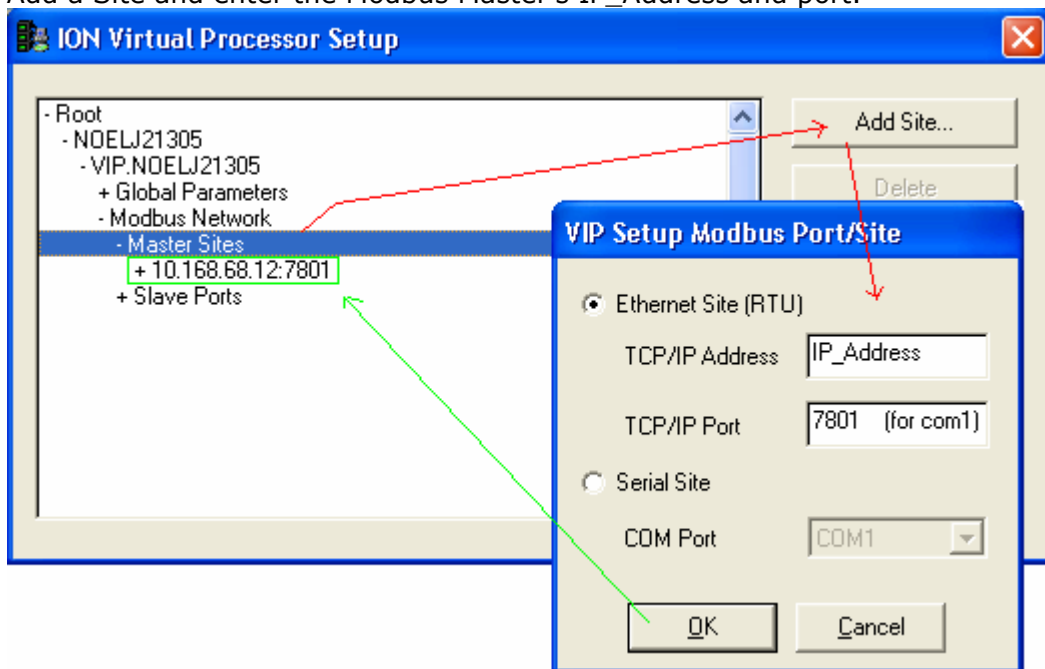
Add a Site and enter the Modbus Master's IP_Address and port.

ION Virtual Processor Setup

- Root
- NOELJ21305
- VIP.NOELJ21305
+ Global Parameters
- Modbus Network
- Master Sites
+ 10.168.68.12:7801
+ Slave Ports

Add Site...

Delete

VIP Setup Modbus Port/Site

Ethernet Site (RTU)

TCP/IP Address IP_Address

TCP/IP Port 7801 (for com1)

Serial Site

COM Port COM1

OK

Cancel